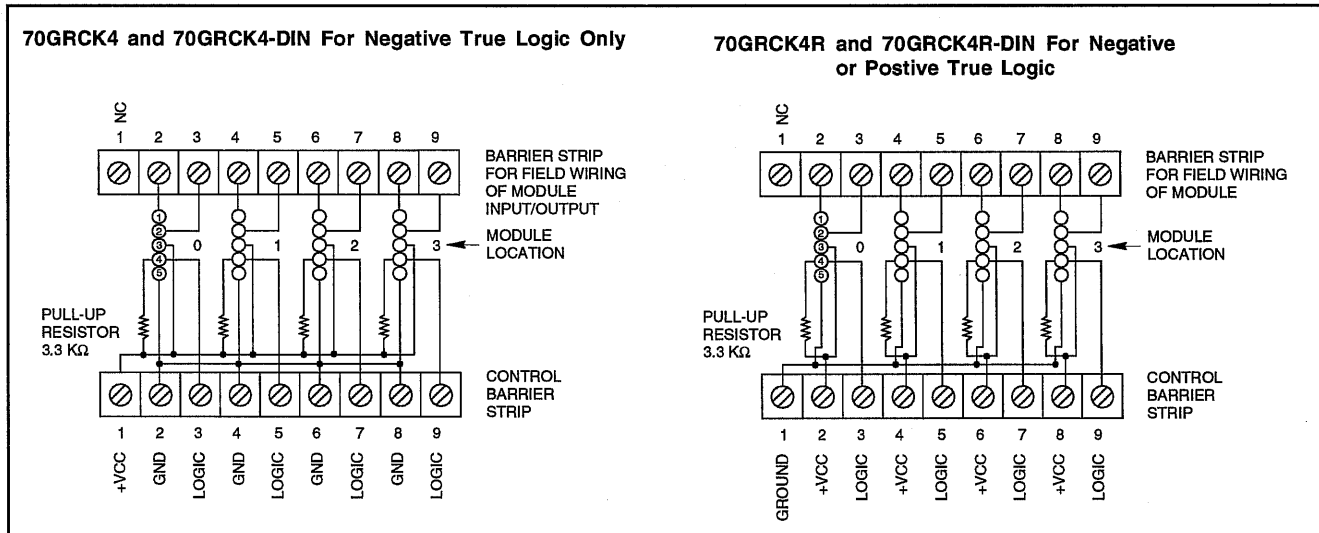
70GRCK4 and 70GRCK4-DIN For Negative True Logic Only

NC

1 2 3 4 5 6 7 8 9

BARRIER STRIP FOR FIELD WIRING OF MODULE INPUT/OUTPUT

1 2 3 4 5

0 1 2 3

MODULE LOCATION

PULL-UP RESISTOR 3.3 KΩ

CONTROL BARRIER STRIP

1 2 3 4 5 6 7 8 9

+VCC GND LOGIC GND LOGIC GND LOGIC GND LOGIC

70GRCK4R and 70GRCK4R-DIN For Negative or Postive True Logic

NC

1 2 3 4 5 6 7 8 9

BARRIER STRIP FOR FIELD WIRING OF MODULE

1 2 3 4 5

0 1 2 3

MODULE LOCATION

PULL-UP RESISTOR 3.3 KΩ

CONTROL BARRIER STRIP

1 2 3 4 5 6 7 8 9

GROUND +VCC LOGIC +VCC LOGIC +VCC LOGIC +VCC LOGIC